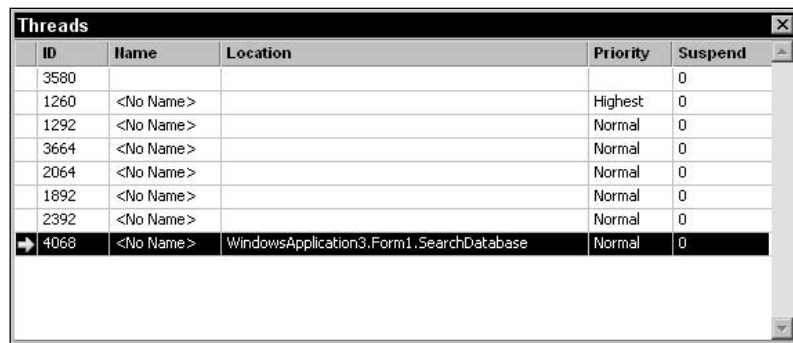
Threads

| ID | Name | Location | Priority | Suspend |
|---|---|---|---|---|
| 3580 | | | | 0 |
| 1260 | <No Name> | | Highest | 0 |
| 1292 | <No Name> | | Normal | 0 |
| 3664 | <No Name> | | Normal | 0 |
| 2064 | <No Name> | | Normal | 0 |
| 1892 | <No Name> | | Normal | 0 |
| 2392 | <No Name> | | Normal | 0 |
| 4068 | <No Name> | WindowsApplication3.Form1.SearchDatabase | Normal | 0 |